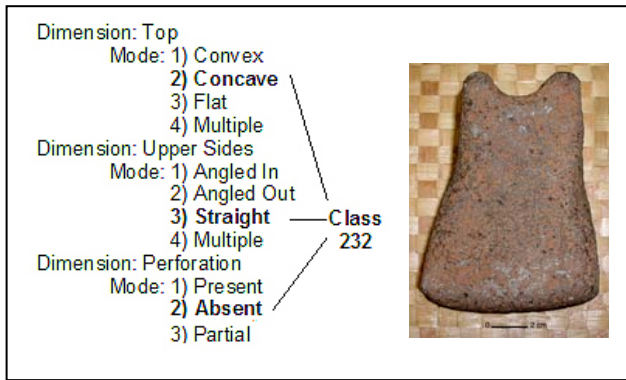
Dimension: Top
Mode: 1) Convex
2) Concave
3) Flat
4) Multiple
Dimension: Upper Sides
Mode: 1) Angled In
2) Angled Out
3) Straight
4) Multiple
Dimension: Perforation
Mode: 1) Present
2) Absent
3) Partial

Class
232

0 2 cm